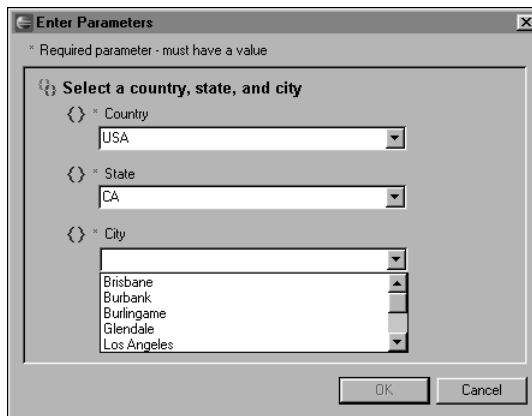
Enter Parameters

* Required parameter - must have a value

Select a country, state, and city

{} * Country

USA

{} * State

CA

{} * City

Brisbane
Burbank
Burlingame
Glendale
Los Angeles

OK Cancel